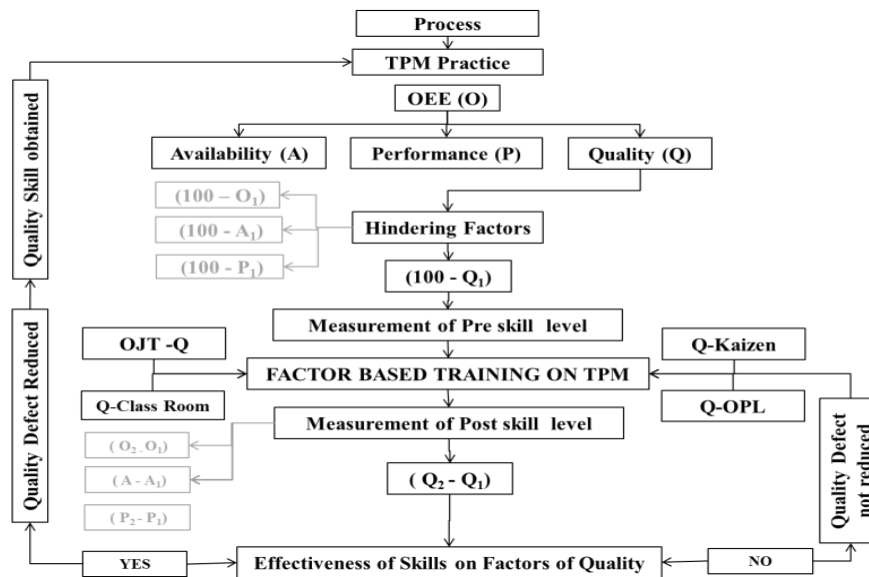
Process

TPM Practice

OEE (O)

Availability (A)

Performance (P)

Quality (Q)

(100 – $O_1$)

(100 - $A_1$)

(100 - $P_1$)

Hindering Factors

(100 - $Q_1$)

Measurement of Pre skill level

OJT -Q

FACTOR BASED TRAINING ON TPM

Q-Kaizen

Q-Class Room

Q-OPL

Measurement of Post skill level

( $O_2$ - $O_1$)

(A - $A_1$)

( $P_2$ - $P_1$)

( $Q_2$ - $Q_1$)

Quality Skill obtained

Quality Defect Reduced

Quality Defect not reduced

YES

Effectiveness of Skills on Factors of Quality

NO